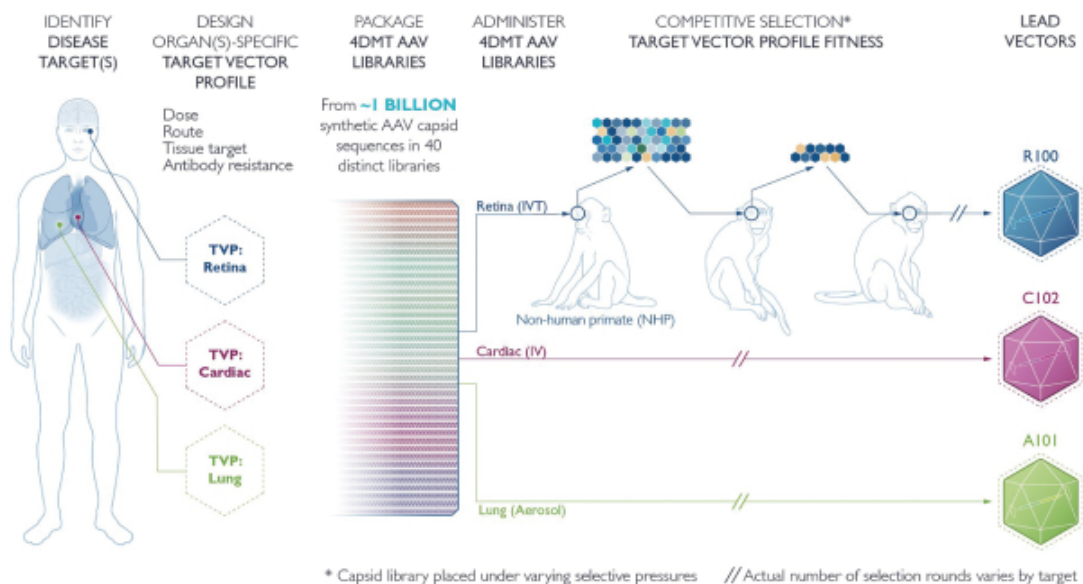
IDENTIFY DISEASE TARGET(S)

DESIGN ORGAN(S)-SPECIFIC TARGET VECTOR PROFILE

PACKAGE 4DMT AAV LIBRARIES

ADMINISTER 4DMT AAV LIBRARIES

COMPETITIVE SELECTION* TARGET VECTOR PROFILE FITNESS

LEAD VECTORS

Dose
Route
Tissue target
Antibody resistance

From ~1 BILLION synthetic AAV capsid sequences in 40 distinct libraries

TVP: Retina

TVP: Cardiac

TVP: Lung

Retina (IVT)

Non-human primate (NHP)

Cardiac (IV)

Lung (Aerosol)

R100

C102

A101

* Capsid library placed under varying selective pressures

// Actual number of selection rounds varies by target